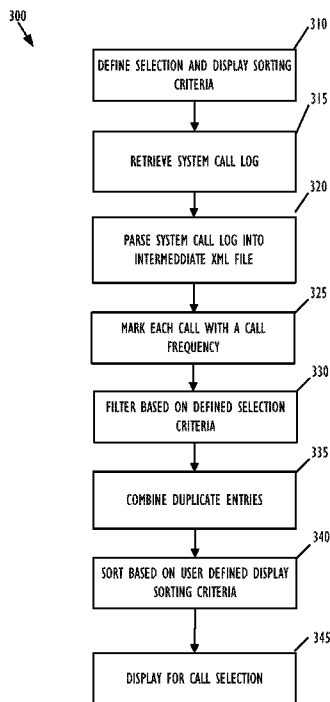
300

310
DEFINE SELECTION AND DISPLAY SORTING CRITERIA

315
RETRIEVE SYSTEM CALL LOG

320
PARSE SYSTEM CALL LOG INTO INTERMEDDIATE XML FILE

325
MARK EACH CALL WITH A CALL FREQUENCY

330
FILTER BASED ON DEFINED SELECTION CRITERIA

335
COMBINE DUPLICATE ENTRIES

340
SORT BASED ON USER DEFINED DISPLAY SORTING CRITERIA

345
DISPLAY FOR CALL SELECTION